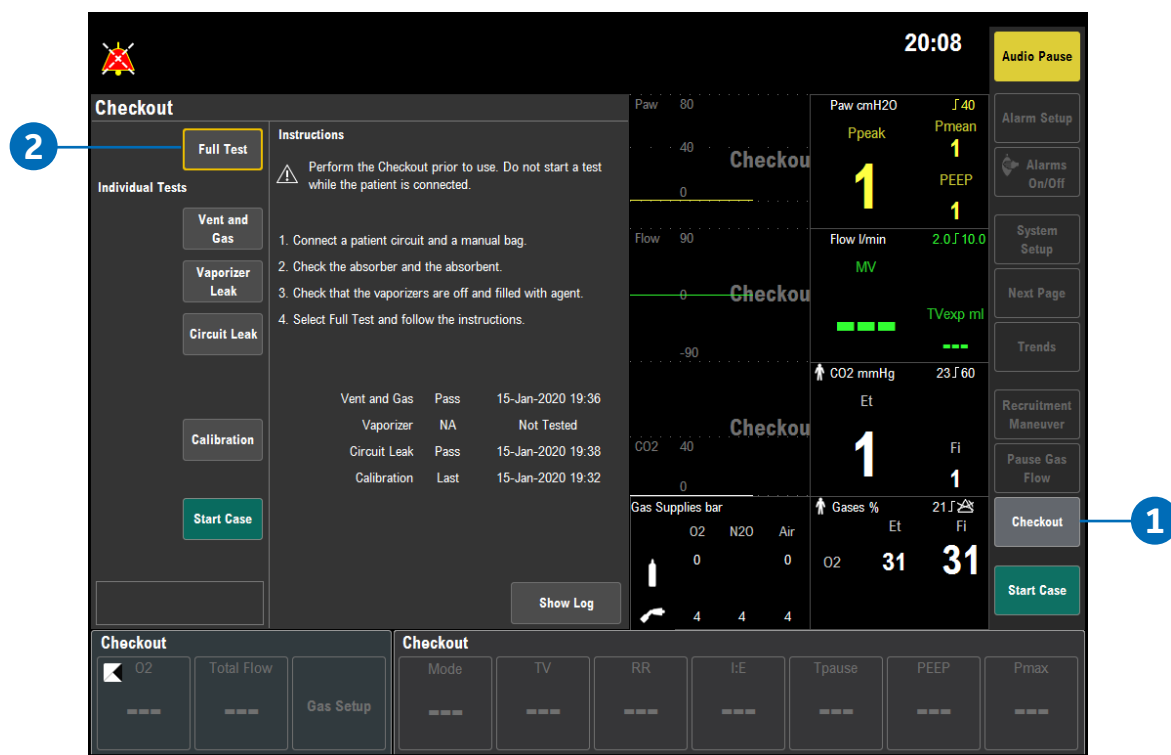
20:08

Audio Pause

Checkout

2

Full Test

Individual Tests

Vent and Gas

Vaporizer Leak

Circuit Leak

Calibration

Start Case

Instructions

Perform the Checkout prior to use. Do not start a test while the patient is connected.

1. Connect a patient circuit and a manual bag.
2. Check the absorber and the absorbent.
3. Check that the vaporizers are off and filled with agent.
4. Select Full Test and follow the instructions.

| Vent and Gas | Pass | 15-Jan-2020 19:36 |
|---|---|---|
| Vaporizer | NA | Not Tested |
| Circuit Leak | Pass | 15-Jan-2020 19:38 |
| Calibration | Last | 15-Jan-2020 19:32 |

Show Log

Paw 80
40
0
Checkout

Flow 90
0
-90
Checkout

CO2 40
0
Checkout

Paw cmH2O ʃ 40
Ppeak Pmean
1 1
PEEP
1

Flow l/min 2.0 ʃ 10.0
MV
TVexp ml
---

CO2 mmHg 23 ʃ 60
Et
1
Fi
1

Gas Supplies bar
O2 N2O Air
0 0
4 4 4

Gases % 21 ʃ
Et Fi
O2 31 31

Alarm Setup

Alarms On/Off

System Setup

Next Page

Trends

Recruitment Maneuver

Pause Gas Flow

Checkout

1

Start Case

Checkout
O2
---
Total Flow
---
Gas Setup

Checkout
Mode
---
TV
---
RR
---
I:E
---
Tpause
---
PEEP
---
Pmax
---